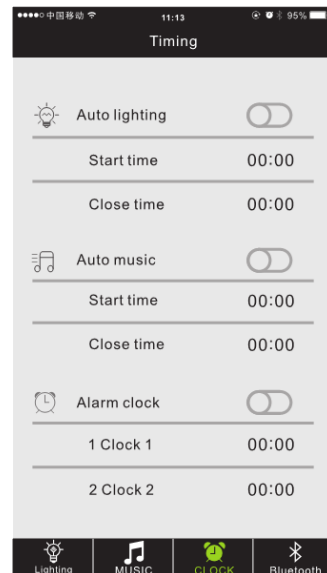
●●●●○ 中国移动 11:13 95%

Timing

Auto lighting

Start time 00:00

Close time 00:00

Auto music

Start time 00:00

Close time 00:00

Alarm clock

1 Clock 1 00:00

2 Clock 2 00:00

Lighting MUSIC CLOCK Bluetooth